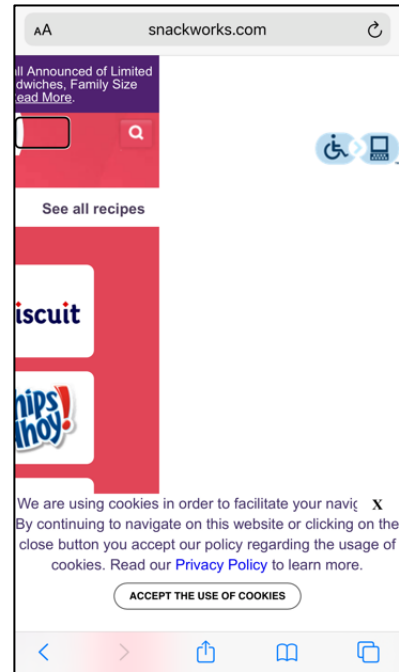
AA snackworks.com

ll Announced of Limited dwiches, Family Size ead More.

See all recipes

iscuit

hips hoy!

We are using cookies in order to facilitate your navig X By continuing to navigate on this website or clicking on the close button you accept our policy regarding the usage of cookies. Read our Privacy Policy to learn more.

ACCEPT THE USE OF COOKIES